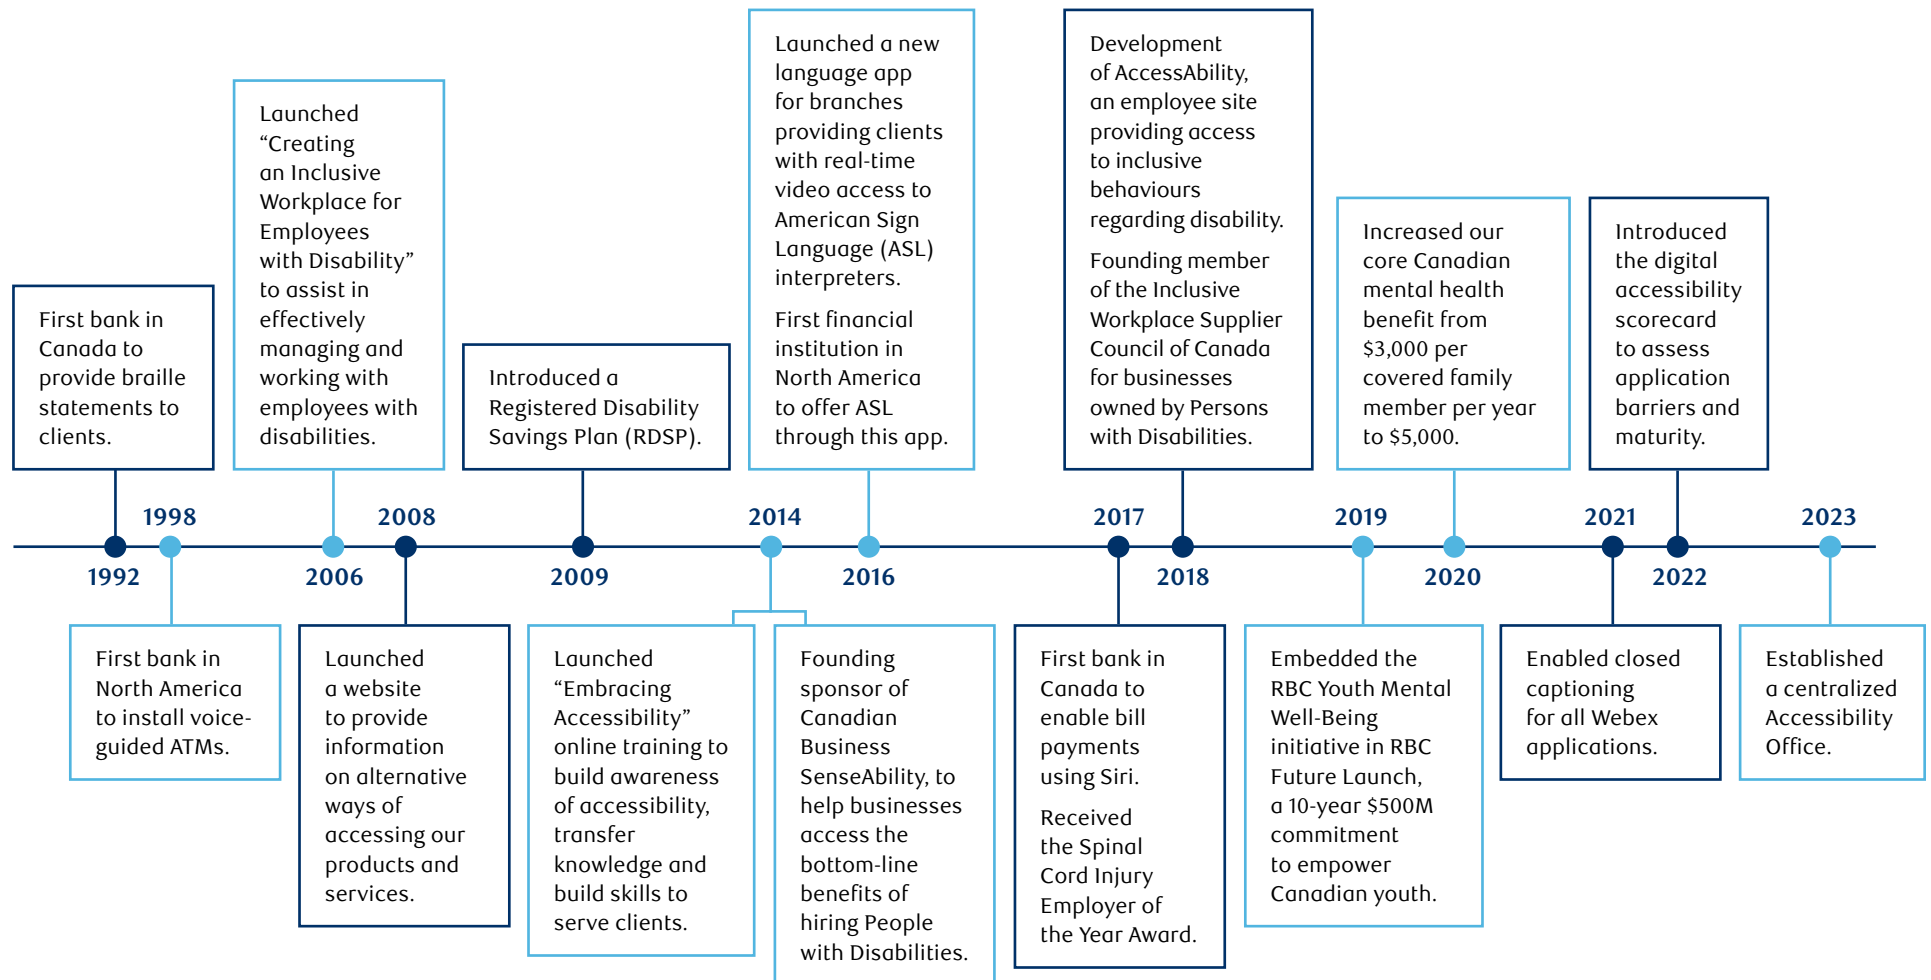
First bank in Canada to provide braille statements to clients.

Launched "Creating an Inclusive Workplace for Employees with Disability" to assist in effectively managing and working with employees with disabilities.

Introduced a Registered Disability Savings Plan (RDSP).

Launched a new language app for branches providing clients with real-time video access to American Sign Language (ASL) interpreters.

First financial institution in North America to offer ASL through this app.

Development of AccessAbility, an employee site providing access to inclusive behaviours regarding disability.

Founding member of the Inclusive Workplace Supplier Council of Canada for businesses owned by Persons with Disabilities.

Increased our core Canadian mental health benefit from $3,000 per covered family member per year to $5,000.

Introduced the digital accessibility scorecard to assess application barriers and maturity.

1998 2008 2014 2017 2019 2021 2023

1992 2006 2009 2016 2018 2020 2022

First bank in North America to install voice-guided ATMs.

Launched a website to provide information on alternative ways of accessing our products and services.

Launched "Embracing Accessibility" online training to build awareness of accessibility, transfer knowledge and build skills to serve clients.

Founding sponsor of Canadian Business SenseAbility, to help businesses access the bottom-line benefits of hiring People with Disabilities.

First bank in Canada to enable bill payments using Siri.

Received the Spinal Cord Injury Employer of the Year Award.

Embedded the RBC Youth Mental Well-Being initiative in RBC Future Launch, a 10-year $500M commitment to empower Canadian youth.

Enabled closed captioning for all Webex applications.

Established a centralized Accessibility Office.